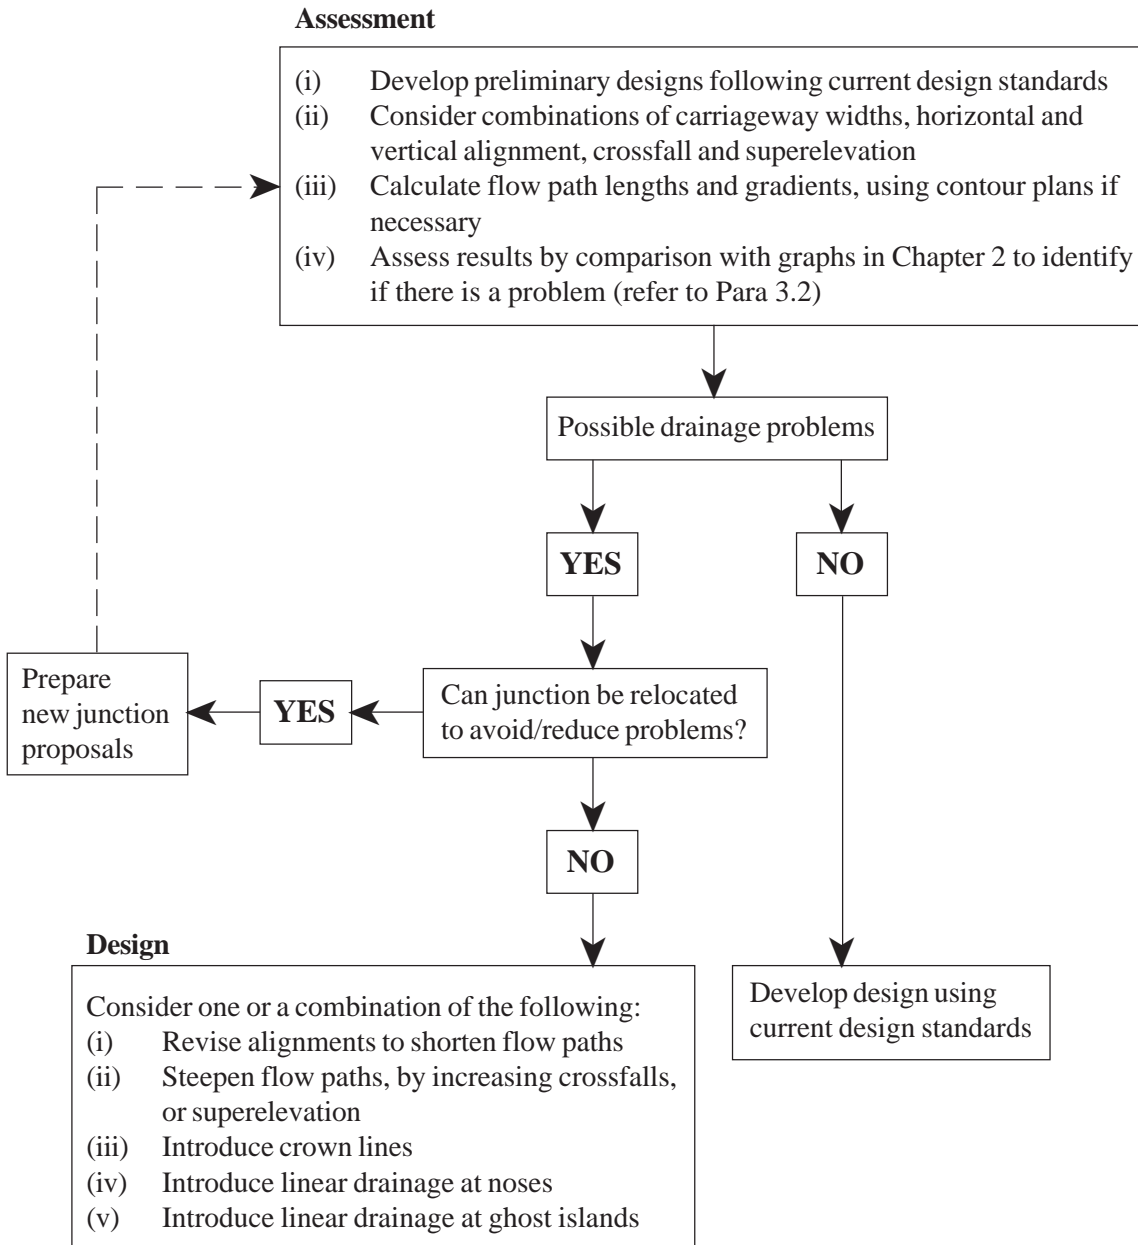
**Assessment**

(i) Develop preliminary designs following current design standards
(ii) Consider combinations of carriageway widths, horizontal and vertical alignment, crossfall and superelevation
(iii) Calculate flow path lengths and gradients, using contour plans if necessary
(iv) Assess results by comparison with graphs in Chapter 2 to identify if there is a problem (refer to Para 3.2)

Possible drainage problems

YES

NO

Can junction be relocated to avoid/reduce problems?

YES

Prepare new junction proposals

NO

**Design**

Consider one or a combination of the following:
(i) Revise alignments to shorten flow paths
(ii) Steepen flow paths, by increasing crossfalls, or superelevation
(iii) Introduce crown lines
(iv) Introduce linear drainage at noses
(v) Introduce linear drainage at ghost islands

Develop design using current design standards